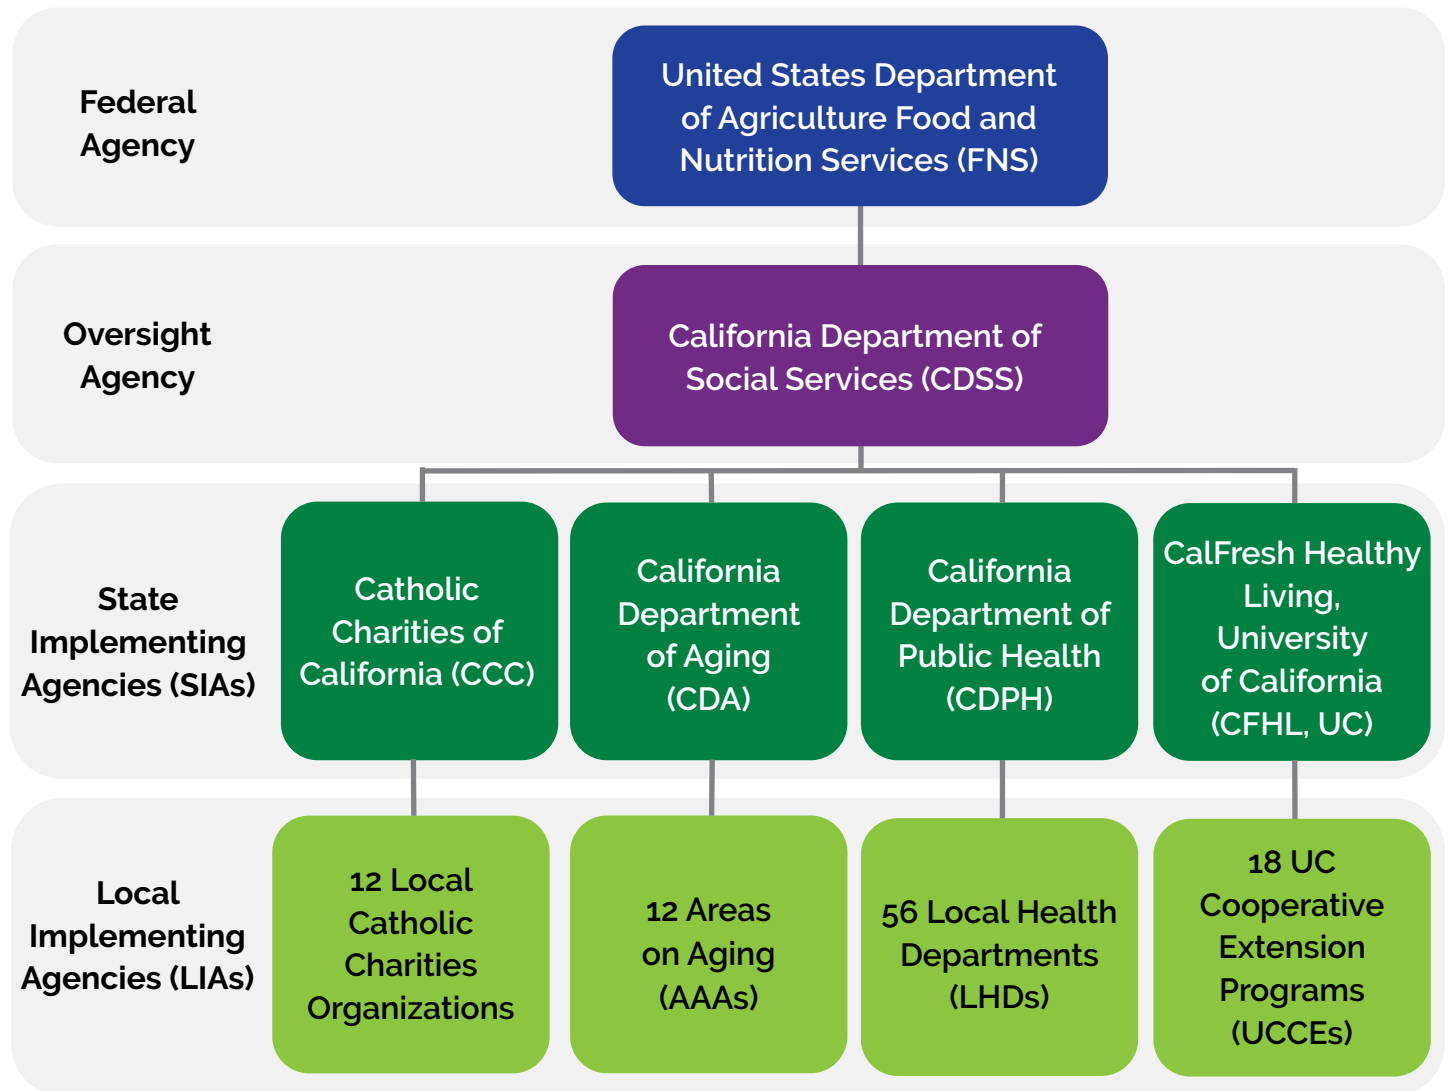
Federal Agency

United States Department of Agriculture Food and Nutrition Services (FNS)

Oversight Agency

California Department of Social Services (CDSS)

State Implementing Agencies (SIAs)

Catholic Charities of California (CCC)

California Department of Aging (CDA)

California Department of Public Health (CDPH)

CalFresh Healthy Living, University of California (CFHL, UC)

Local Implementing Agencies (LIAs)

12 Local Catholic Charities Organizations

12 Areas on Aging (AAAs)

56 Local Health Departments (LHDs)

18 UC Cooperative Extension Programs (UCCEs)